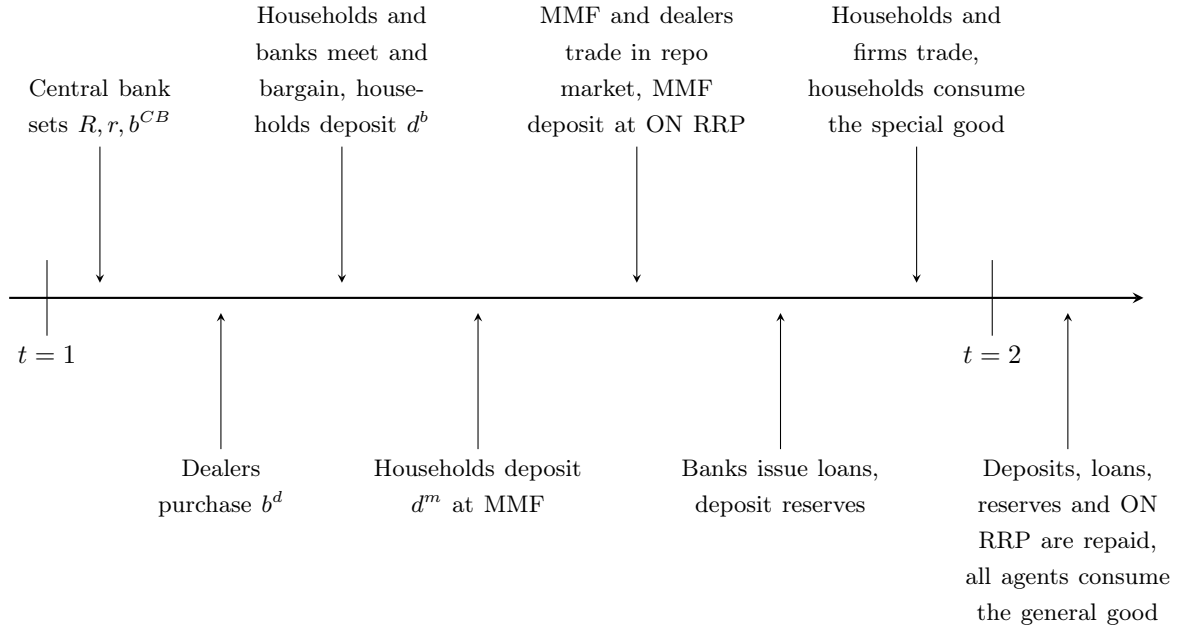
Central bank sets $R, r, b^{CB}$

Households and banks meet and bargain, households deposit $d^b$

MMF and dealers trade in repo market, MMF deposit at ON RRP

Households and firms trade, households consume the special good

$t = 1$

$t = 2$

Dealers purchase $b^d$

Households deposit $d^m$ at MMF

Banks issue loans, deposit reserves

Deposits, loans, reserves and ON RRP are repaid, all agents consume the general good